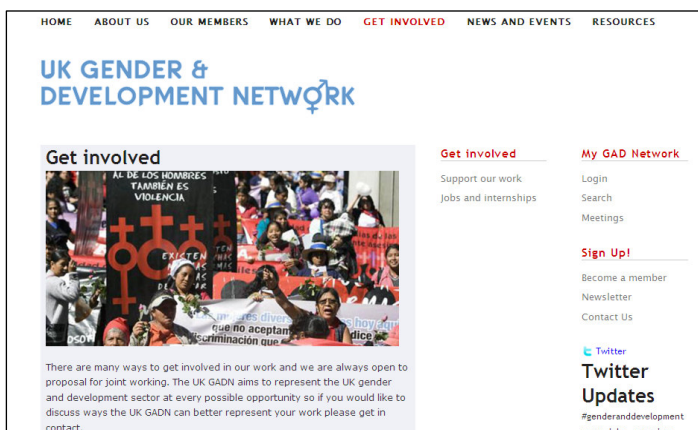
HOME ABOUT US OUR MEMBERS WHAT WE DO GET INVOLVED NEWS AND EVENTS RESOURCES

UK GENDER & DEVELOPMENT NETWORK

Get involved

AL DE LOS HOMBRES TAMBIÉN ES VIOLENCIA

EXISTEN

mujeres diversas
que no aceptan
discriminación que

There are many ways to get involved in our work and we are always open to proposal for joint working. The UK GADN aims to represent the UK gender and development sector at every possible opportunity so if you would like to discuss ways the UK GADN can better represent your work please get in contact.

Get involved

Support our work

Jobs and internships

My GAD Network

Login

Search

Meetings

Sign Up!

Become a member

Newsletter

Contact Us

Twitter

Twitter Updates

#genderanddevelopment